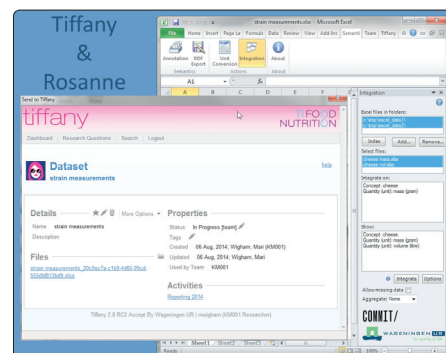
Tiffany
&
Rosanne

strain measurements.xlsx - Microsoft Excel

File Home Insert Page La Formula Data Review View Add-Ins Semantic Team Tiffany

Annotation RDF Export Unit Conversion Integration About
Semantics Actions About

A1 $f_x$

A B C D E F G

Integration

Excel files in folders:
c:\tmp\excel_data\
c:\tmp\excel_data\

Index Add... Remove...

Select files:
cheese mass.xlsx
cheese vol.xlsx

Integrate on:
Concept: cheese
Quantity (unit): mass (gram)

Show:
Concept: cheese
Quantity (unit): mass (gram)
Quantity (unit): volume (litre)

Integrate Options

Allow missing data
Aggregate: None

COMMIT/

WAGENINGEN UR

Sheet1 Sheet2 Sheet3

Ready 100%

Send to Tiffany

tiffany

TI FOOD NUTRITION

Dashboard Research Questions Search Logout

Dataset
strain measurements

help

Details More Options
Name strain measurements
Description

Files
strain_measurements_20c5ec7a-c1b9-4d65-99cd-555db6136df4.xlsx

Properties
Status In Progress [team]
Tags
Created 06 Aug, 2014, Wigham, Mari (KM001)
Updated 06 Aug, 2014, Wigham, Mari
Used by Team KM001

Activities
Reporting 2014

Tiffany 2.8 RC2 Accept By Wageningen UR | mwigham (KM001 Researcher)